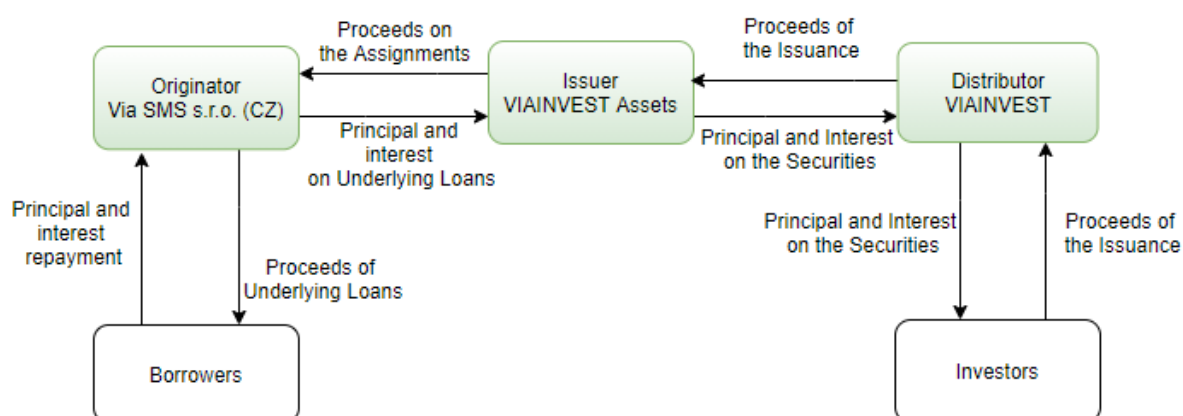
Originator
Via SMS s.r.o. (CZ)

Proceeds on the Assignments

Principal and interest on Underlying Loans

Issuer
VIAINVEST Assets

Proceeds of the Issuance

Principal and Interest on the Securities

Distributor
VIAINVEST

Principal and interest repayment

Proceeds of Underlying Loans

Principal and Interest on the Securities

Proceeds of the Issuance

Borrowers

Investors